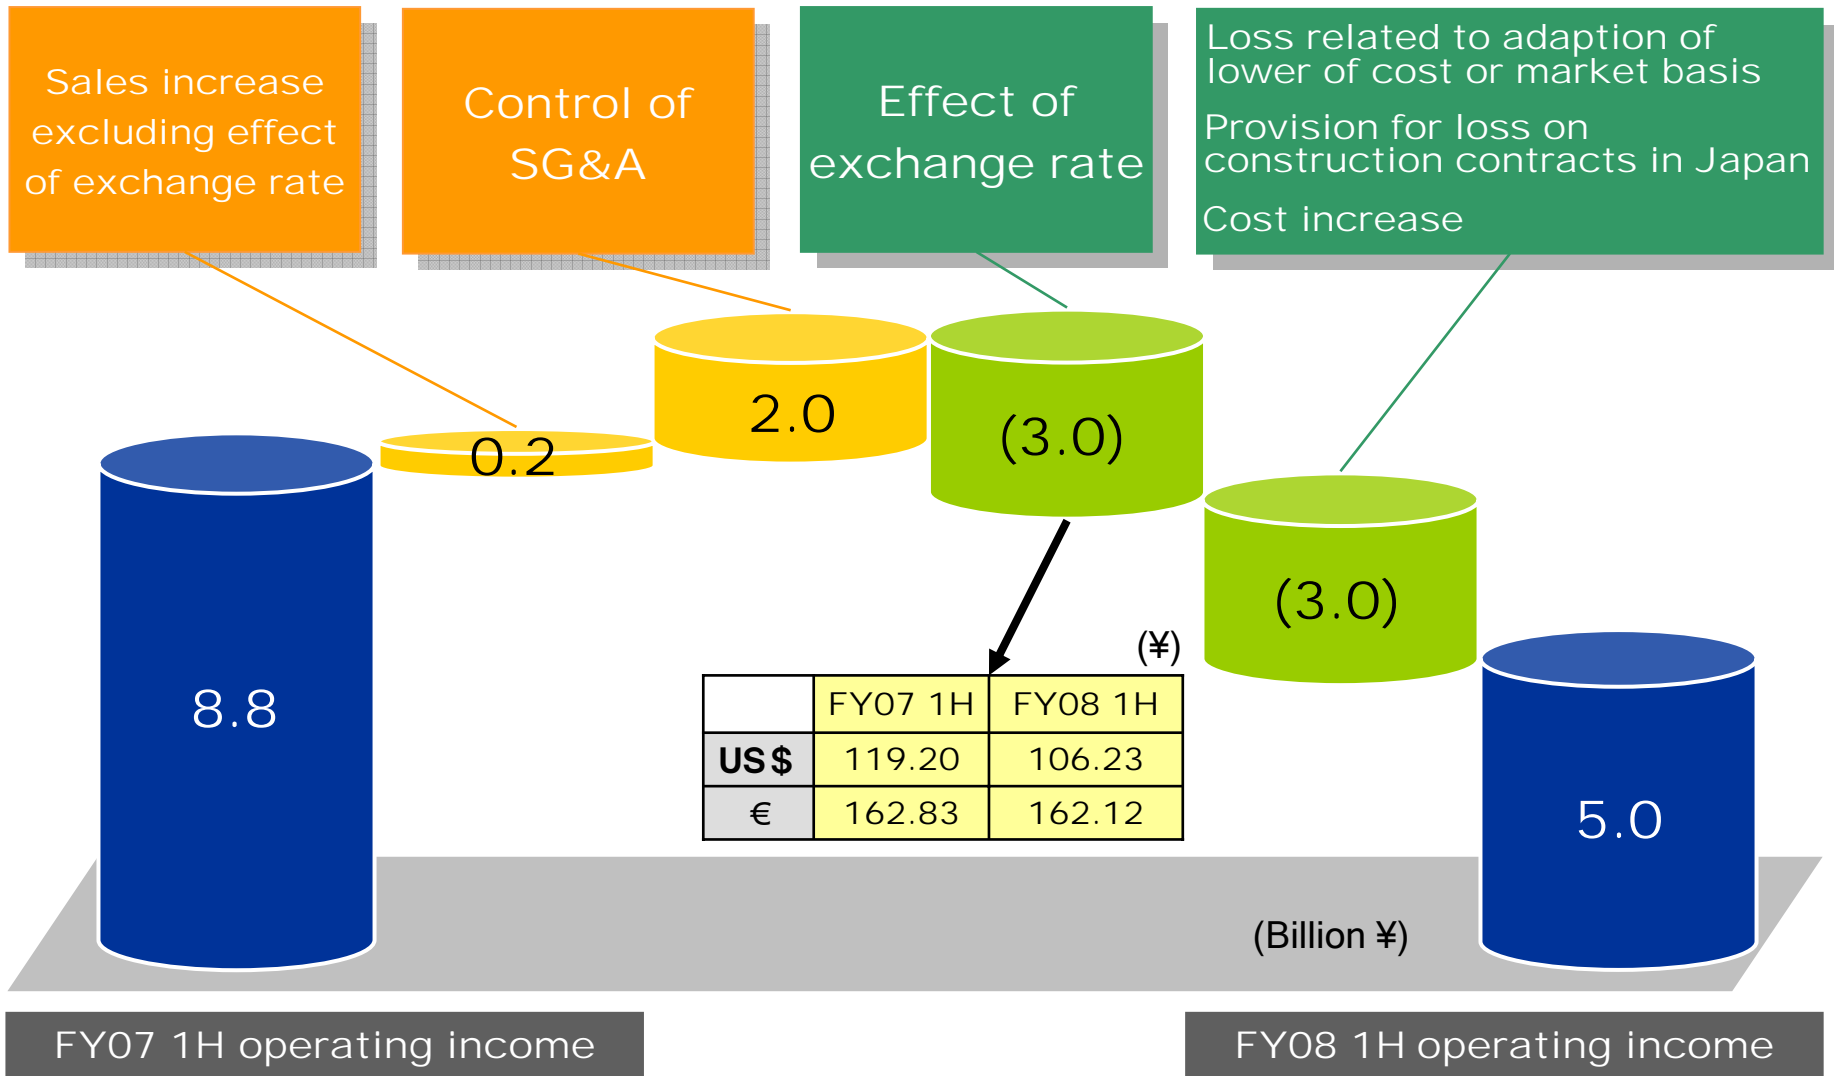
Sales increase excluding effect of exchange rate

Control of SG&A

Effect of exchange rate

Loss related to adaption of lower of cost or market basis

Provision for loss on construction contracts in Japan

Cost increase

0.2

2.0

(3.0)

(3.0)

8.8

5.0

(¥)

| | FY07 1H | FY08 1H |
|---|---|---|
| US$ | 119.20 | 106.23 |
| € | 162.83 | 162.12 |

(Billion ¥)

FY07 1H operating income

FY08 1H operating income